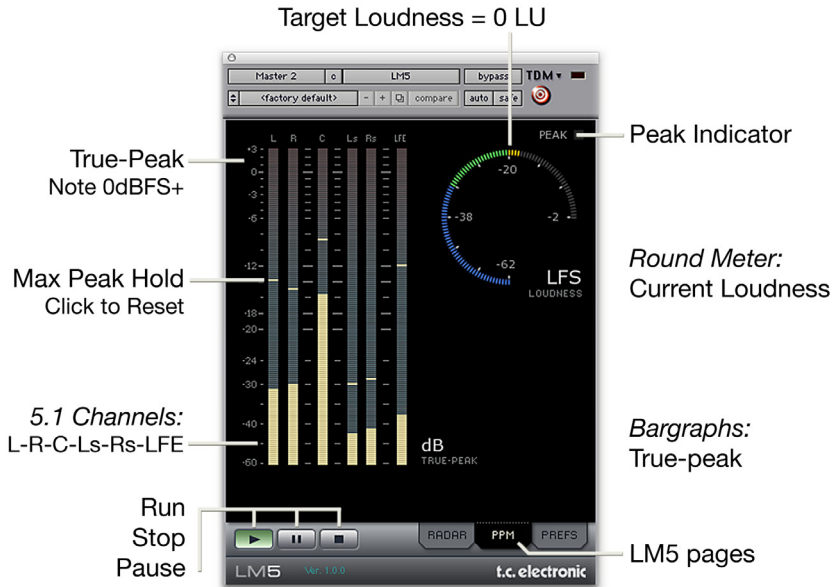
Target Loudness = 0 LU

Master 2 | c | LM5 | bypass | TDM
<factory default> | - | + | compare | auto | safe

L R C Ls Rs LFE

+3
0
-3
-6
-12
-18
-20
-24
-30
-40
-60

PEAK

-20
-38
-2
-62
LFS
LOUDNESS

dB
TRUE-PEAK

True-Peak
Note 0dBFS+

Max Peak Hold
Click to Reset

5.1 Channels:
L-R-C-Ls-Rs-LFE

Peak Indicator

Round Meter:
Current Loudness

Bargraphs:
True-peak

Run
Stop
Pause

RADAR | PPM | PREFS

LM5 pages

LM5 Ver. 1.0.0 t.c. electronic